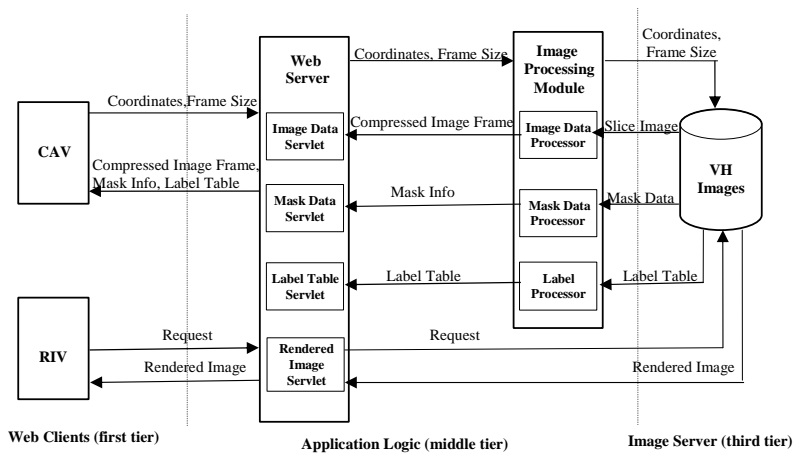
Web Server

Coordinates, Frame Size

Image Processing Module

Coordinates, Frame Size

Coordinates,Frame Size

CAV

Image Data Servlet

Compressed Image Frame

Image Data Processor

Slice Image

VH Images

Compressed Image Frame, Mask Info, Label Table

Mask Data Servlet

Mask Info

Mask Data Processor

Mask Data

Label Table Servlet

Label Table

Label Processor

Label Table

RIV

Request

Rendered Image Servlet

Request

Rendered Image

Rendered Image

Web Clients (first tier)

Application Logic (middle tier)

Image Server (third tier)